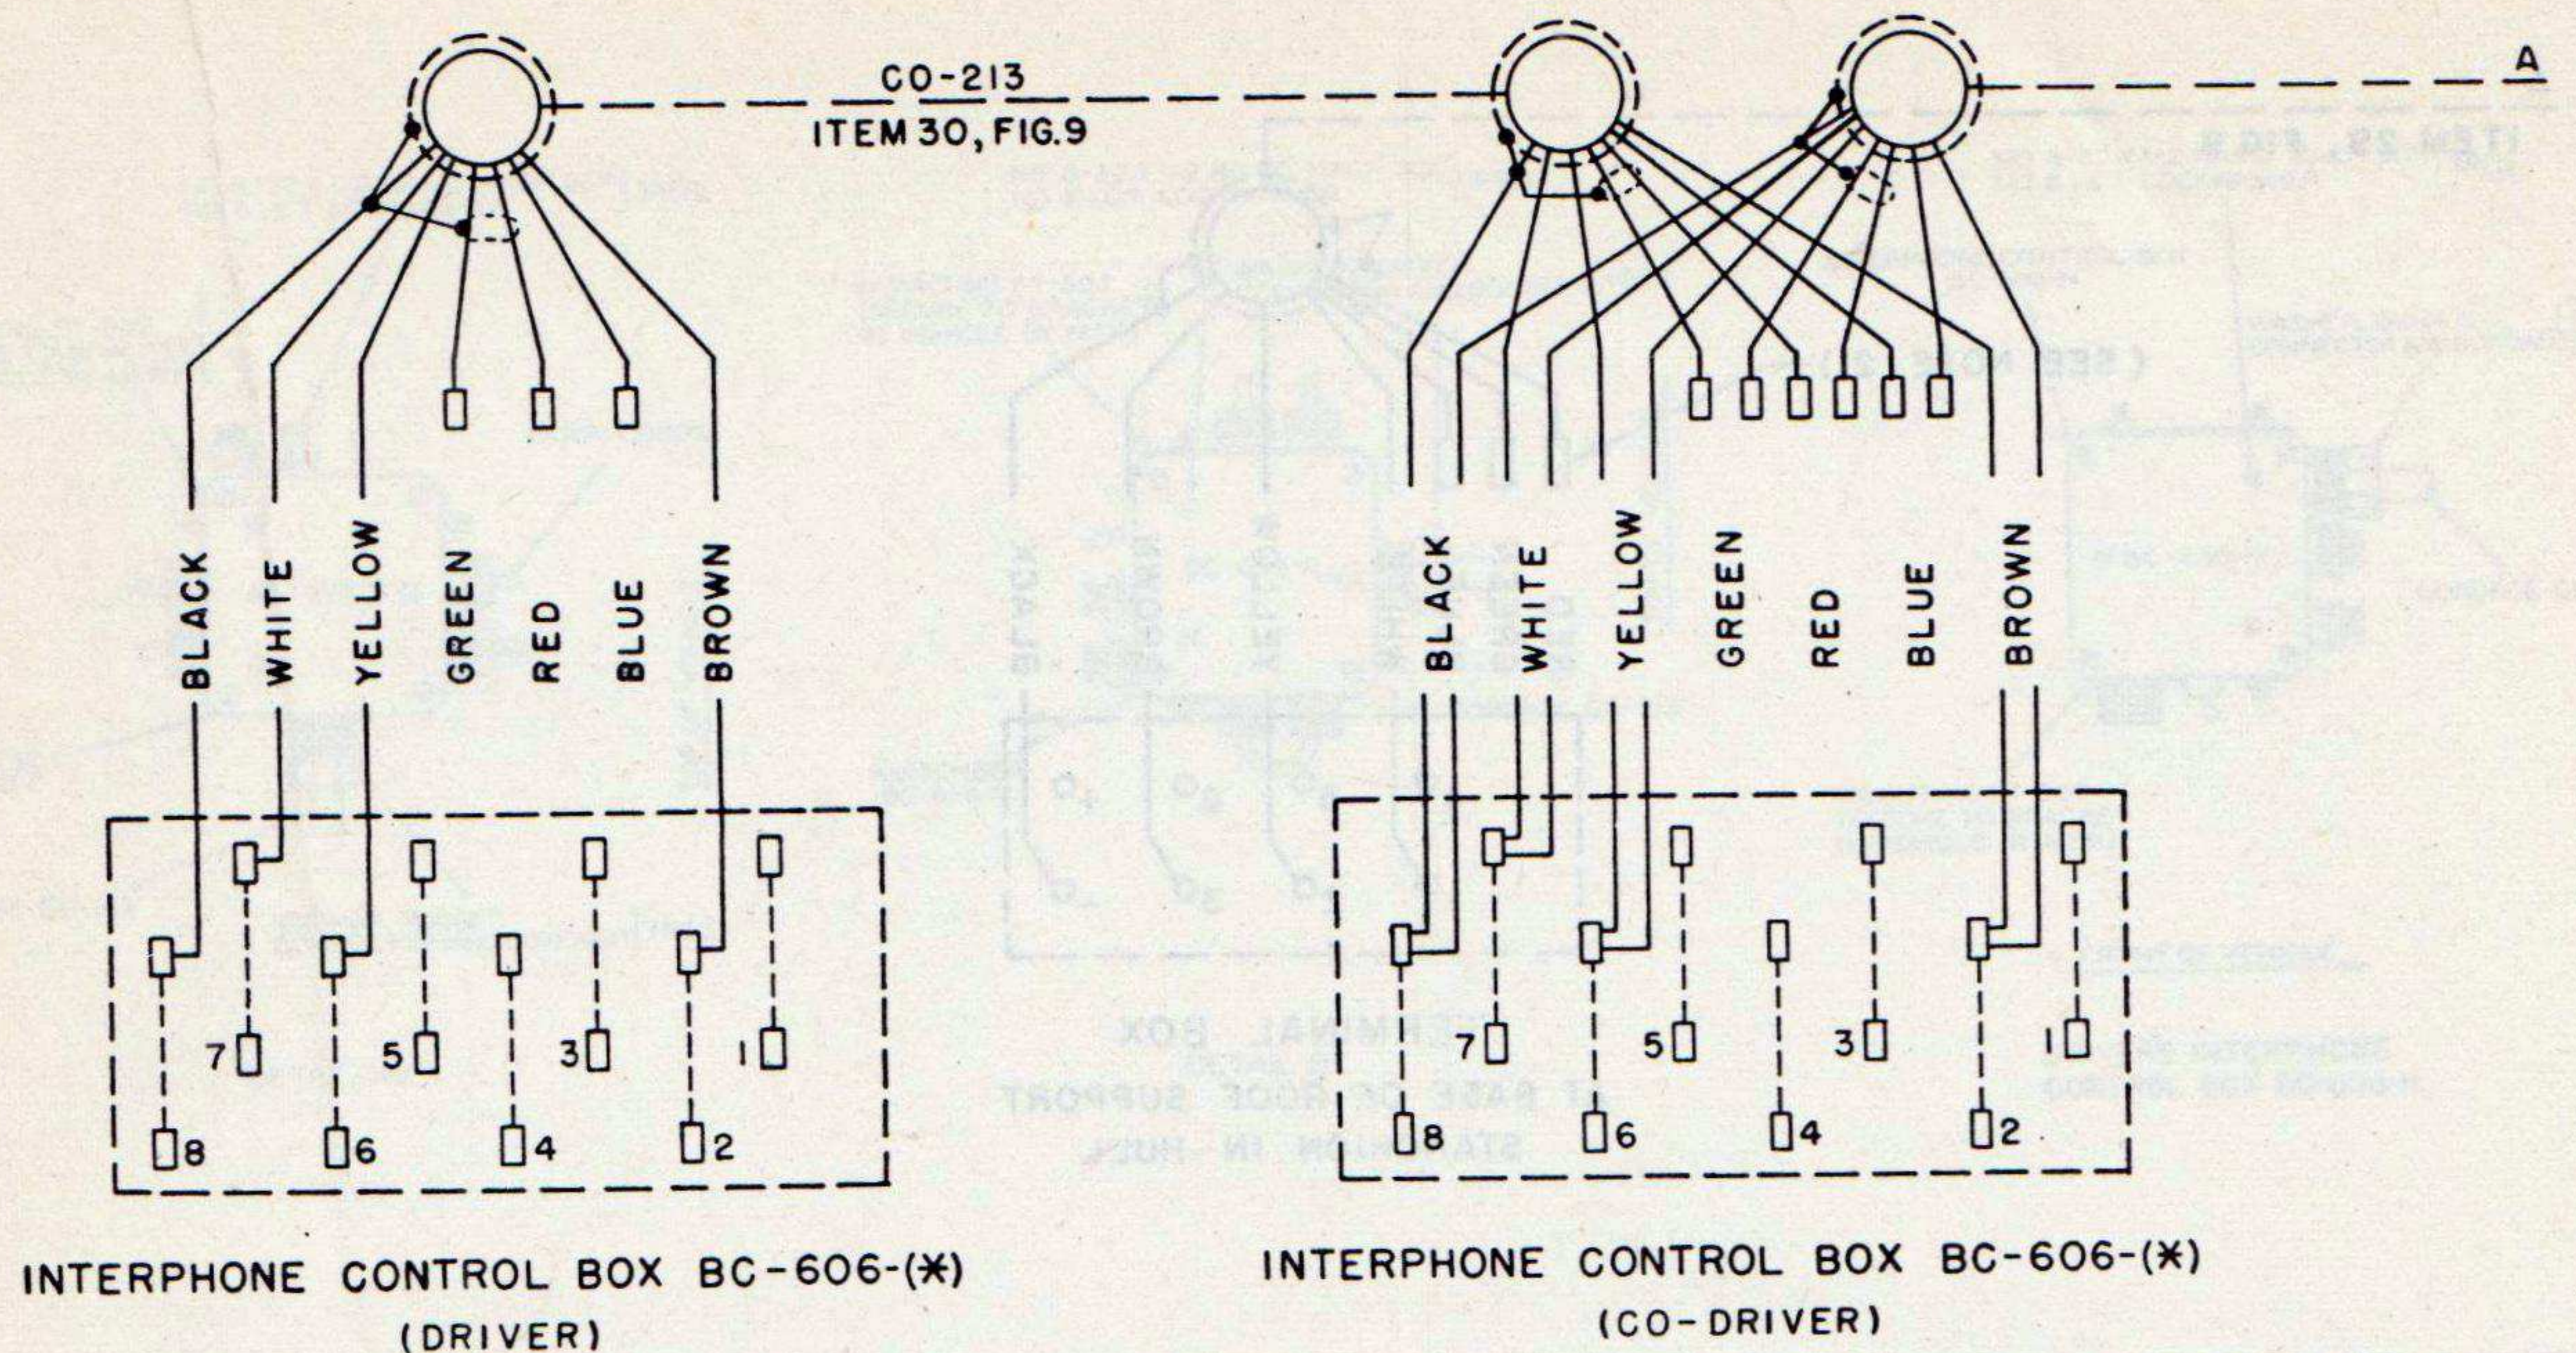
CO-213
ITEM 30, FIG.9

A

BLACK
WHITE
YELLOW
GREEN
RED
BLUE
BROWN

7
5
3
1
8
6
4
2

INTERPHONE CONTROL BOX BC-606-(*)
(DRIVER)

BLACK
WHITE
YELLOW
GREEN
RED
BLUE
BROWN

7
5
3
1
8
6
4
2

INTERPHONE CONTROL BOX BC-606-(*)
(CO-DRIVER)